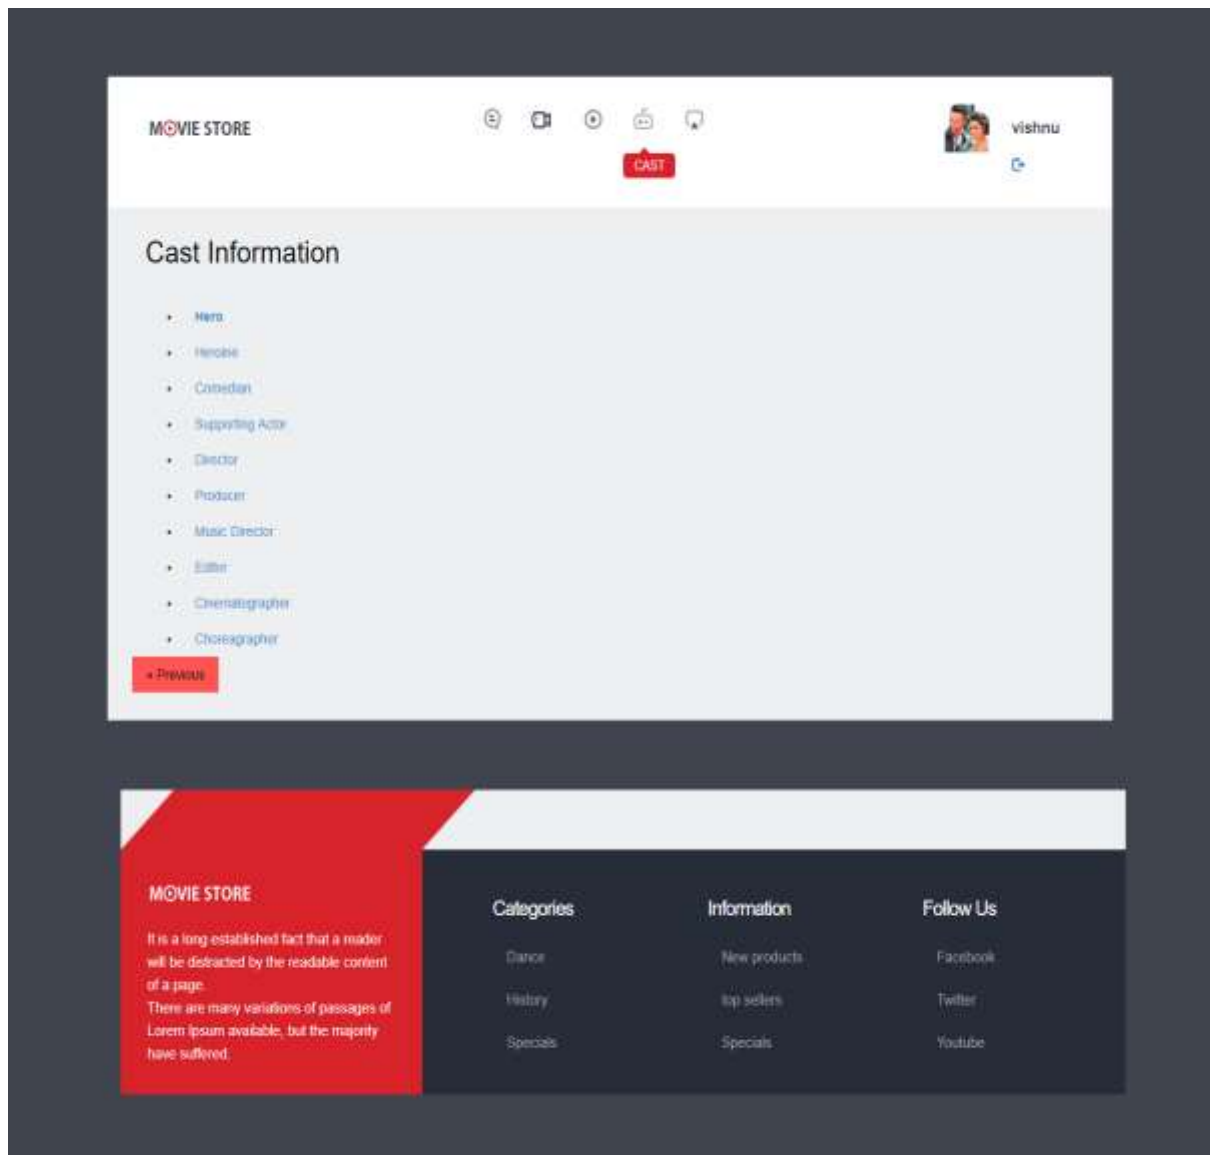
MOVIE STORE

CAST

vishnu

Cast Information

- Hero
- Heroine
- Comedian
- Supporting Actor
- Director
- Producer
- Music Director
- Editor
- Cinematographer
- Choreographer

« Previous

MOVIE STORE

It is a long established fact that a reader will be distracted by the readable content of a page.
There are many variations of passages of Lorem Ipsum available, but the majority have suffered.

Categories

Dance

History

Specials

Information

New products

top sellers

Specials

Follow Us

Facebook

Twitter

Youtube